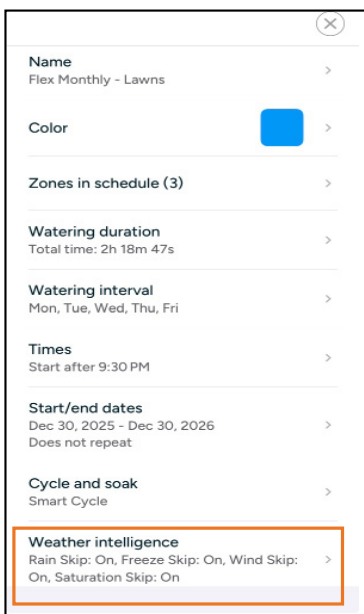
Name
Flex Monthly - Lawns

Color

Zones in schedule (3)

Watering duration
Total time: 2h 18m 47s

Watering interval
Mon, Tue, Wed, Thu, Fri

Times
Start after 9:30 PM

Start/end dates
Dec 30, 2025 - Dec 30, 2026
Does not repeat

Cycle and soak
Smart Cycle

Weather intelligence
Rain Skip: On, Freeze Skip: On, Wind Skip: On, Saturation Skip: On